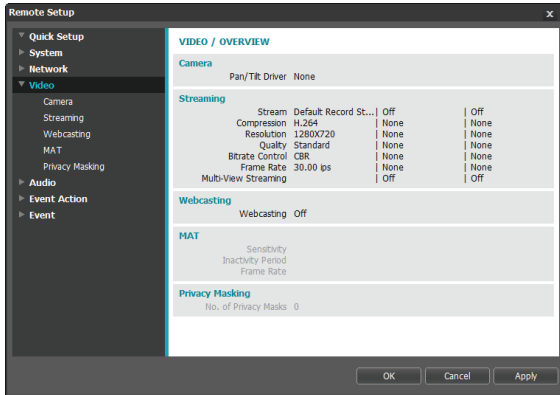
Remote Setup

x

Quick Setup
System
Network
Video
Camera
Streaming
Webcasting
MAT
Privacy Masking
Audio
Event Action
Event

VIDEO / OVERVIEW

Camera

Pan/Tilt Driver None

Streaming

| | | | |
|---|---|---|---|
| Stream | Default Record St... | Off | Off |
| Compression | H.264 | None | None |
| Resolution | 1280X720 | None | None |
| Quality | Standard | None | None |
| Bitrate Control | CBR | None | None |
| Frame Rate | 30.00 ips | None | None |
| Multi-View Streaming | | Off | Off |

Webcasting

Webcasting Off

MAT

Sensitivity
Inactivity Period
Frame Rate

Privacy Masking

No. of Privacy Masks 0

OK
Cancel
Apply